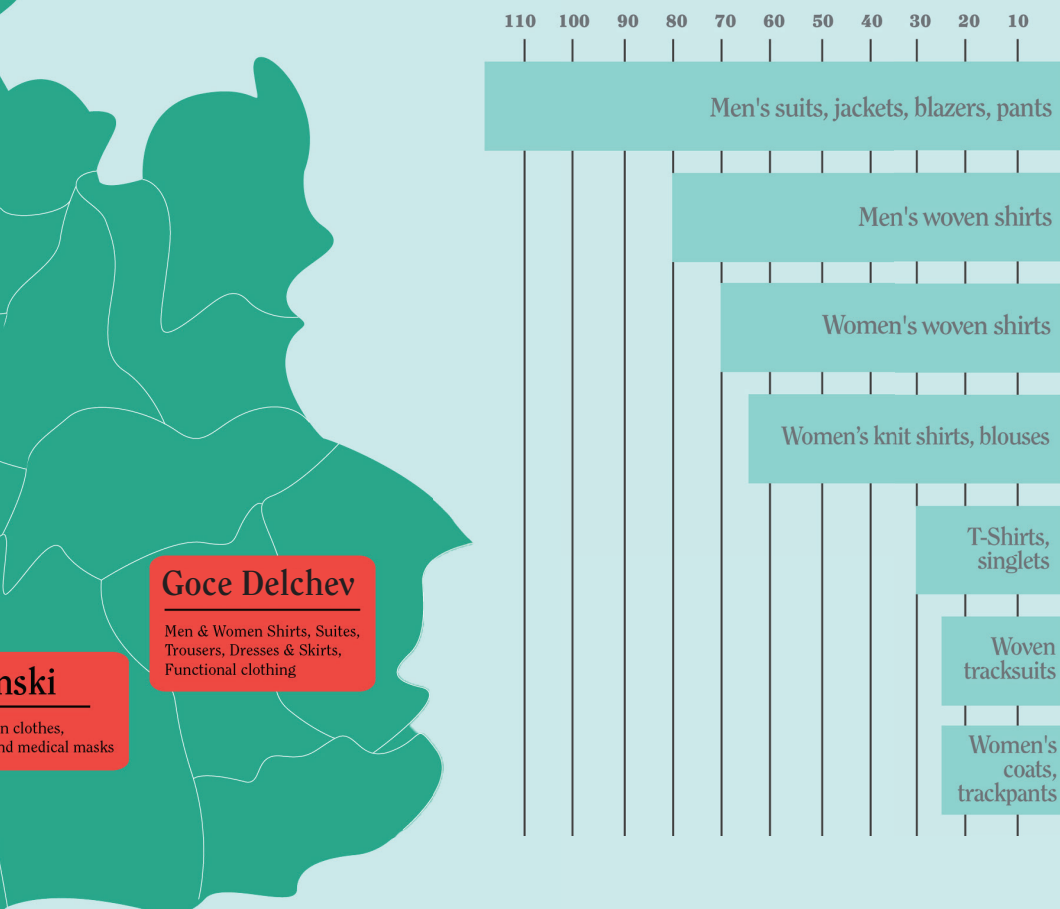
110 100 90 80 70 60 50 40 30 20 10

Men's suits, jackets, blazers, pants

Men's woven shirts

Women's woven shirts

Women's knit shirts, blouses

T-Shirts, singlets

Woven tracksuits

Women's coats, trackpants

Goce Delchev

Men & Women Shirts, Suites, Trousers, Dresses & Skirts, Functional clothing

nski

n clothes, nd medical masks